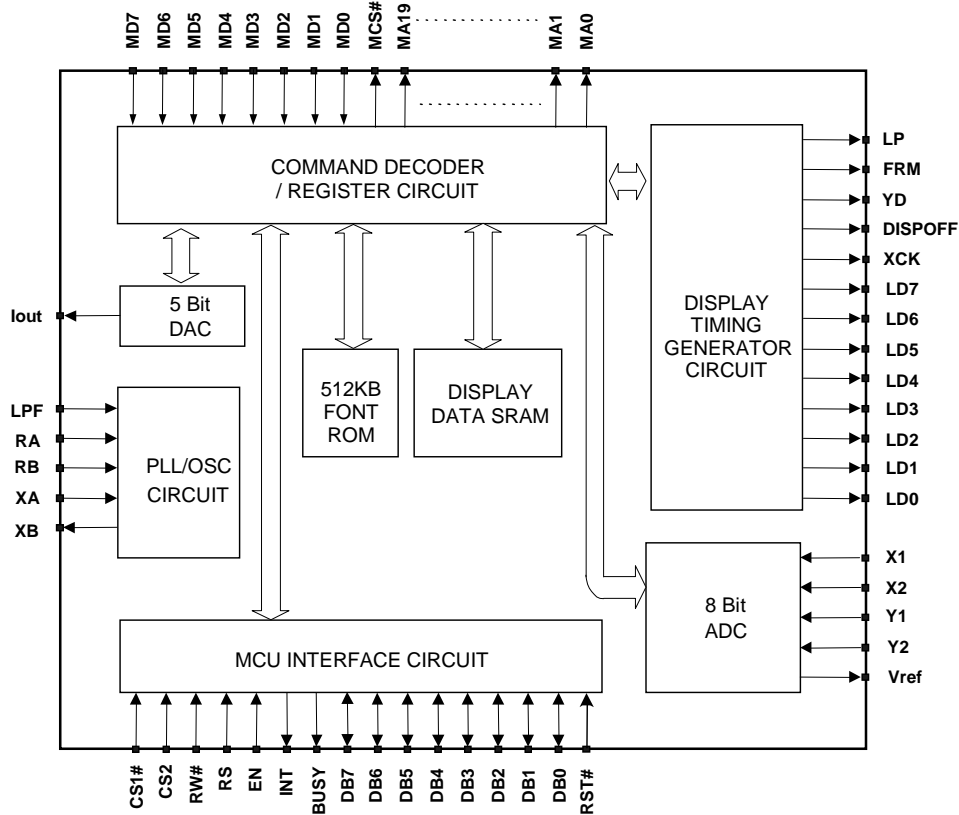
MD7 MD6 MD5 MD4 MD3 MD2 MD1 MD0 MCS# MA19 MA1 MA0

COMMAND DECODER / REGISTER CIRCUIT

LP
FRM
YD
DISPOFF
XCK
LD7
LD6
LD5
LD4
LD3
LD2
LD1
LD0

DISPLAY TIMING GENERATOR CIRCUIT

Iout

5 Bit DAC

512KB FONT ROM

DISPLAY DATA SRAM

LPF
RA
RB
XA
XB

PLL/OSC CIRCUIT

X1
X2
Y1
Y2
Vref

8 Bit ADC

MCU INTERFACE CIRCUIT

CS1# CS2 RW# RS EN INT BUSY DB7 DB6 DB5 DB4 DB3 DB2 DB1 DB0 RST#